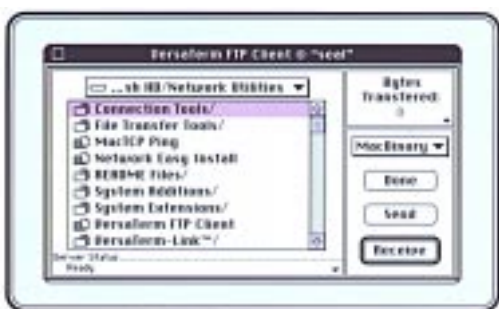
Versaform FTP Client @ "seal"

...sh HD/Network Utilities

Connection Tools/
File Transfer Tools/
MacTCP Ping
Network Easy Install
README Files/
System Additions/
System Extensions/
Versaform FTP Client
Versaform-Link™/

Server Status
Ready

Bytes Transferred:
0

MacBinary

Done

Send

Receive